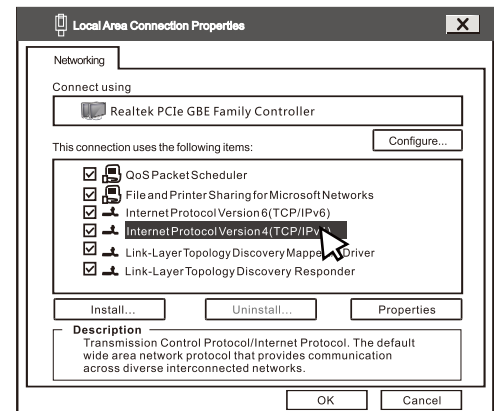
Local Area Connection Properties

X

Networking

Connect using

Realtek PCIe GBE Family Controller

Configure...

This connection uses the following items:

QoS Packet Scheduler

File and Printer Sharing for Microsoft Networks

Internet Protocol Version 6(TCP/IPv6)

Internet Protocol Version 4(TCP/IPv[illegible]

Link-Layer Topology Discovery Mappe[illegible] Driver

Link-Layer Topology Discovery Responder

Install...

Uninstall...

Properties

Description

Transmission Control Protocol/Internet Protocol. The default wide area network protocol that provides communication across diverse interconnected networks.

OK

Cancel